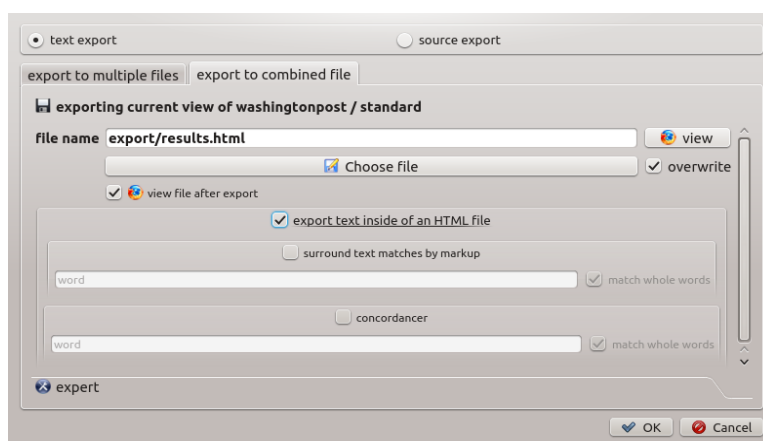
text export

source export

export to multiple files

export to combined file

exporting current view of washingtonpost / standard

file name export/results.html

view

Choose file

overwrite

view file after export

export text inside of an HTML file

surround text matches by markup

word

match whole words

concordancer

word

match whole words

expert

OK

Cancel